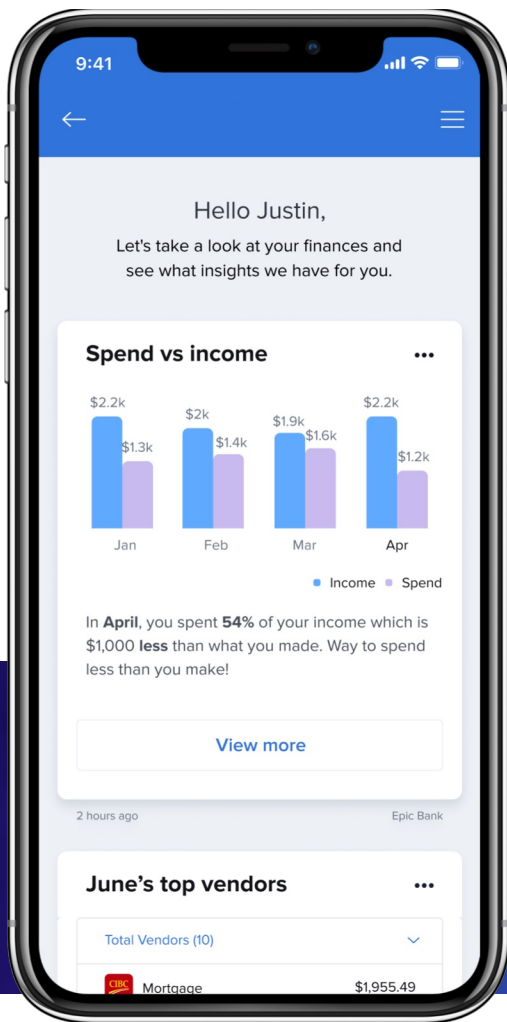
9:41

Hello Justin,

Let's take a look at your finances and see what insights we have for you.

Spend vs income

•••

$2.2k $1.3k $2k $1.4k $1.9k $1.6k $2.2k $1.2k

Jan Feb Mar Apr

Income Spend

In April, you spent 54% of your income which is $1,000 less than what you made. Way to spend less than you make!

View more

2 hours ago

Epic Bank

June's top vendors

•••

Total Vendors (10)

CIBC Mortgage $1,955.49